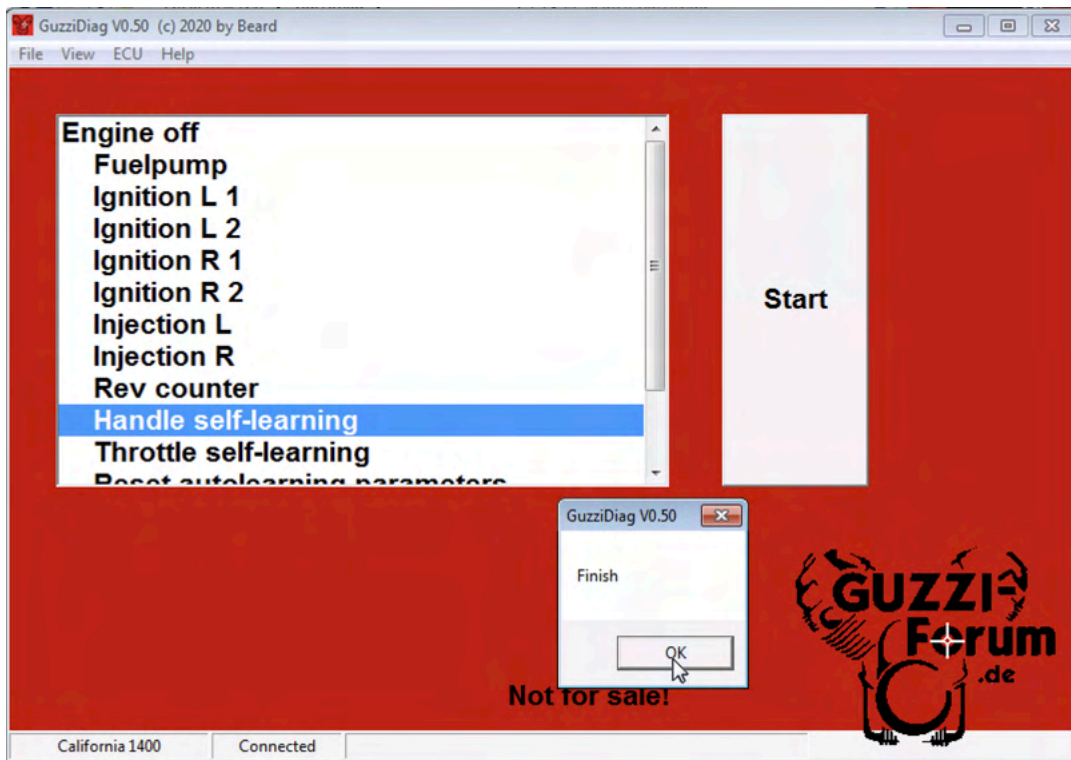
GuzziDiag V0.50 (c) 2020 by Beard
File View ECU Help

Engine off
Fuelpump
Ignition L 1
Ignition L 2
Ignition R 1
Ignition R 2
Injection L
Injection R
Rev counter
Handle self-learning
Throttle self-learning
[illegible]

Start

GuzziDiag V0.50
Finish
OK

Not for sale!

GUZZI Forum .de

California 1400
Connected